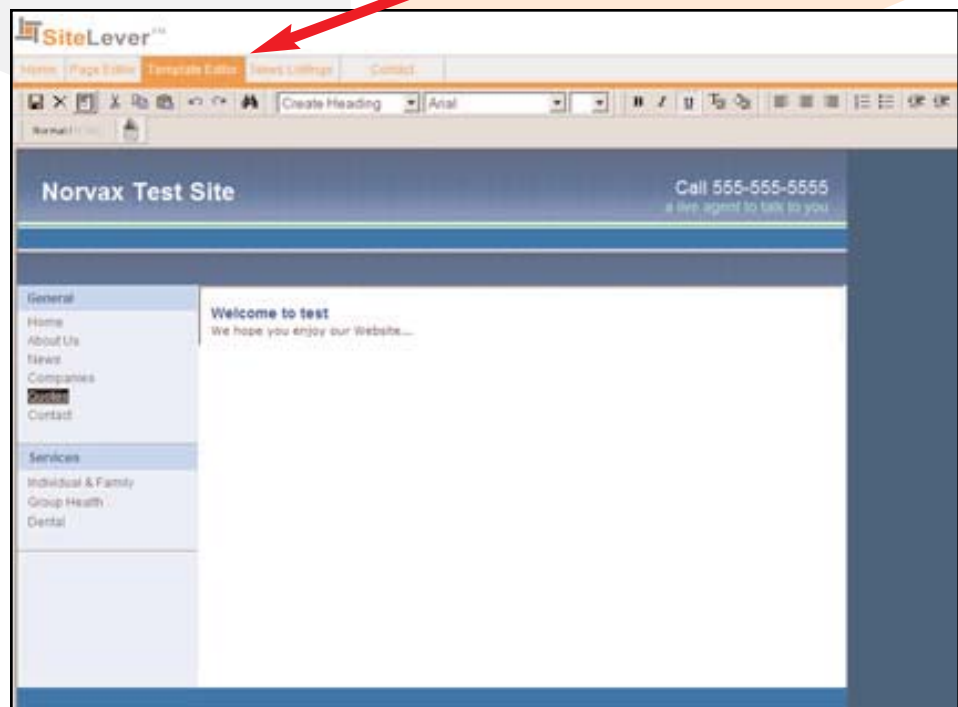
SiteLever™

Home | Page Editor | Template Editor | News Listings | Contact

Create Heading | Arial

Normal

Norvax Test Site

Call 555-555-5555
a live agent to talk to you

General
Home
About Us
News
Companies
Quotes
Contact

Services
Individual & Family
Group Health
Dental

Welcome to test
We hope you enjoy our Website....